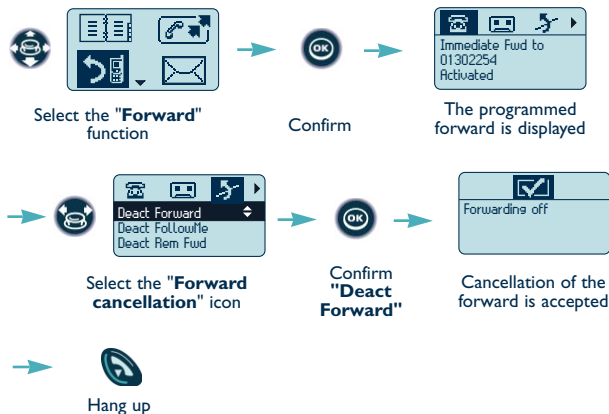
Select the "**Forward**" function

OK

Confirm

Immediate Fwd to
01302254
Activated

The programmed forward is displayed

Deact Forward
Deact FollowMe
Deact Rem Fwd

Select the "**Forward cancellation**" icon

OK

Confirm
**"Deact Forward"**

Forwarding off

Cancellation of the forward is accepted

Hang up